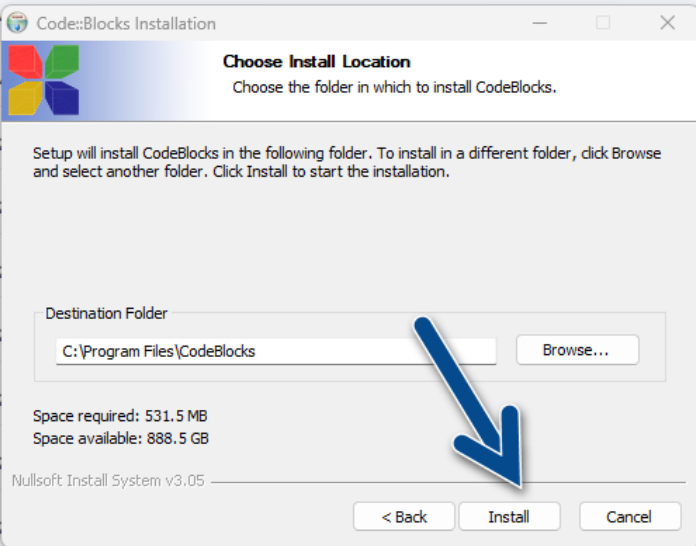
Code::Blocks Installation

Choose Install Location
Choose the folder in which to install CodeBlocks.

Setup will install CodeBlocks in the following folder. To install in a different folder, click Browse and select another folder. Click Install to start the installation.

Destination Folder
C:\Program Files\CodeBlocks
Browse...

Space required: 531.5 MB
Space available: 888.5 GB

Nullsoft Install System v3.05

< Back
Install
Cancel